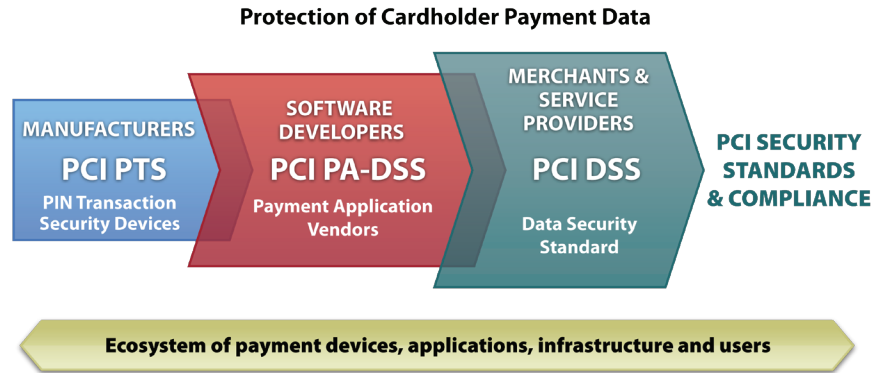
Protection of Cardholder Payment Data

MANUFACTURERS
PCI PTS
PIN Transaction Security Devices

SOFTWARE DEVELOPERS
PCI PA-DSS
Payment Application Vendors

MERCHANTS & SERVICE PROVIDERS
PCI DSS
Data Security Standard

PCI SECURITY STANDARDS & COMPLIANCE

Ecosystem of payment devices, applications, infrastructure and users